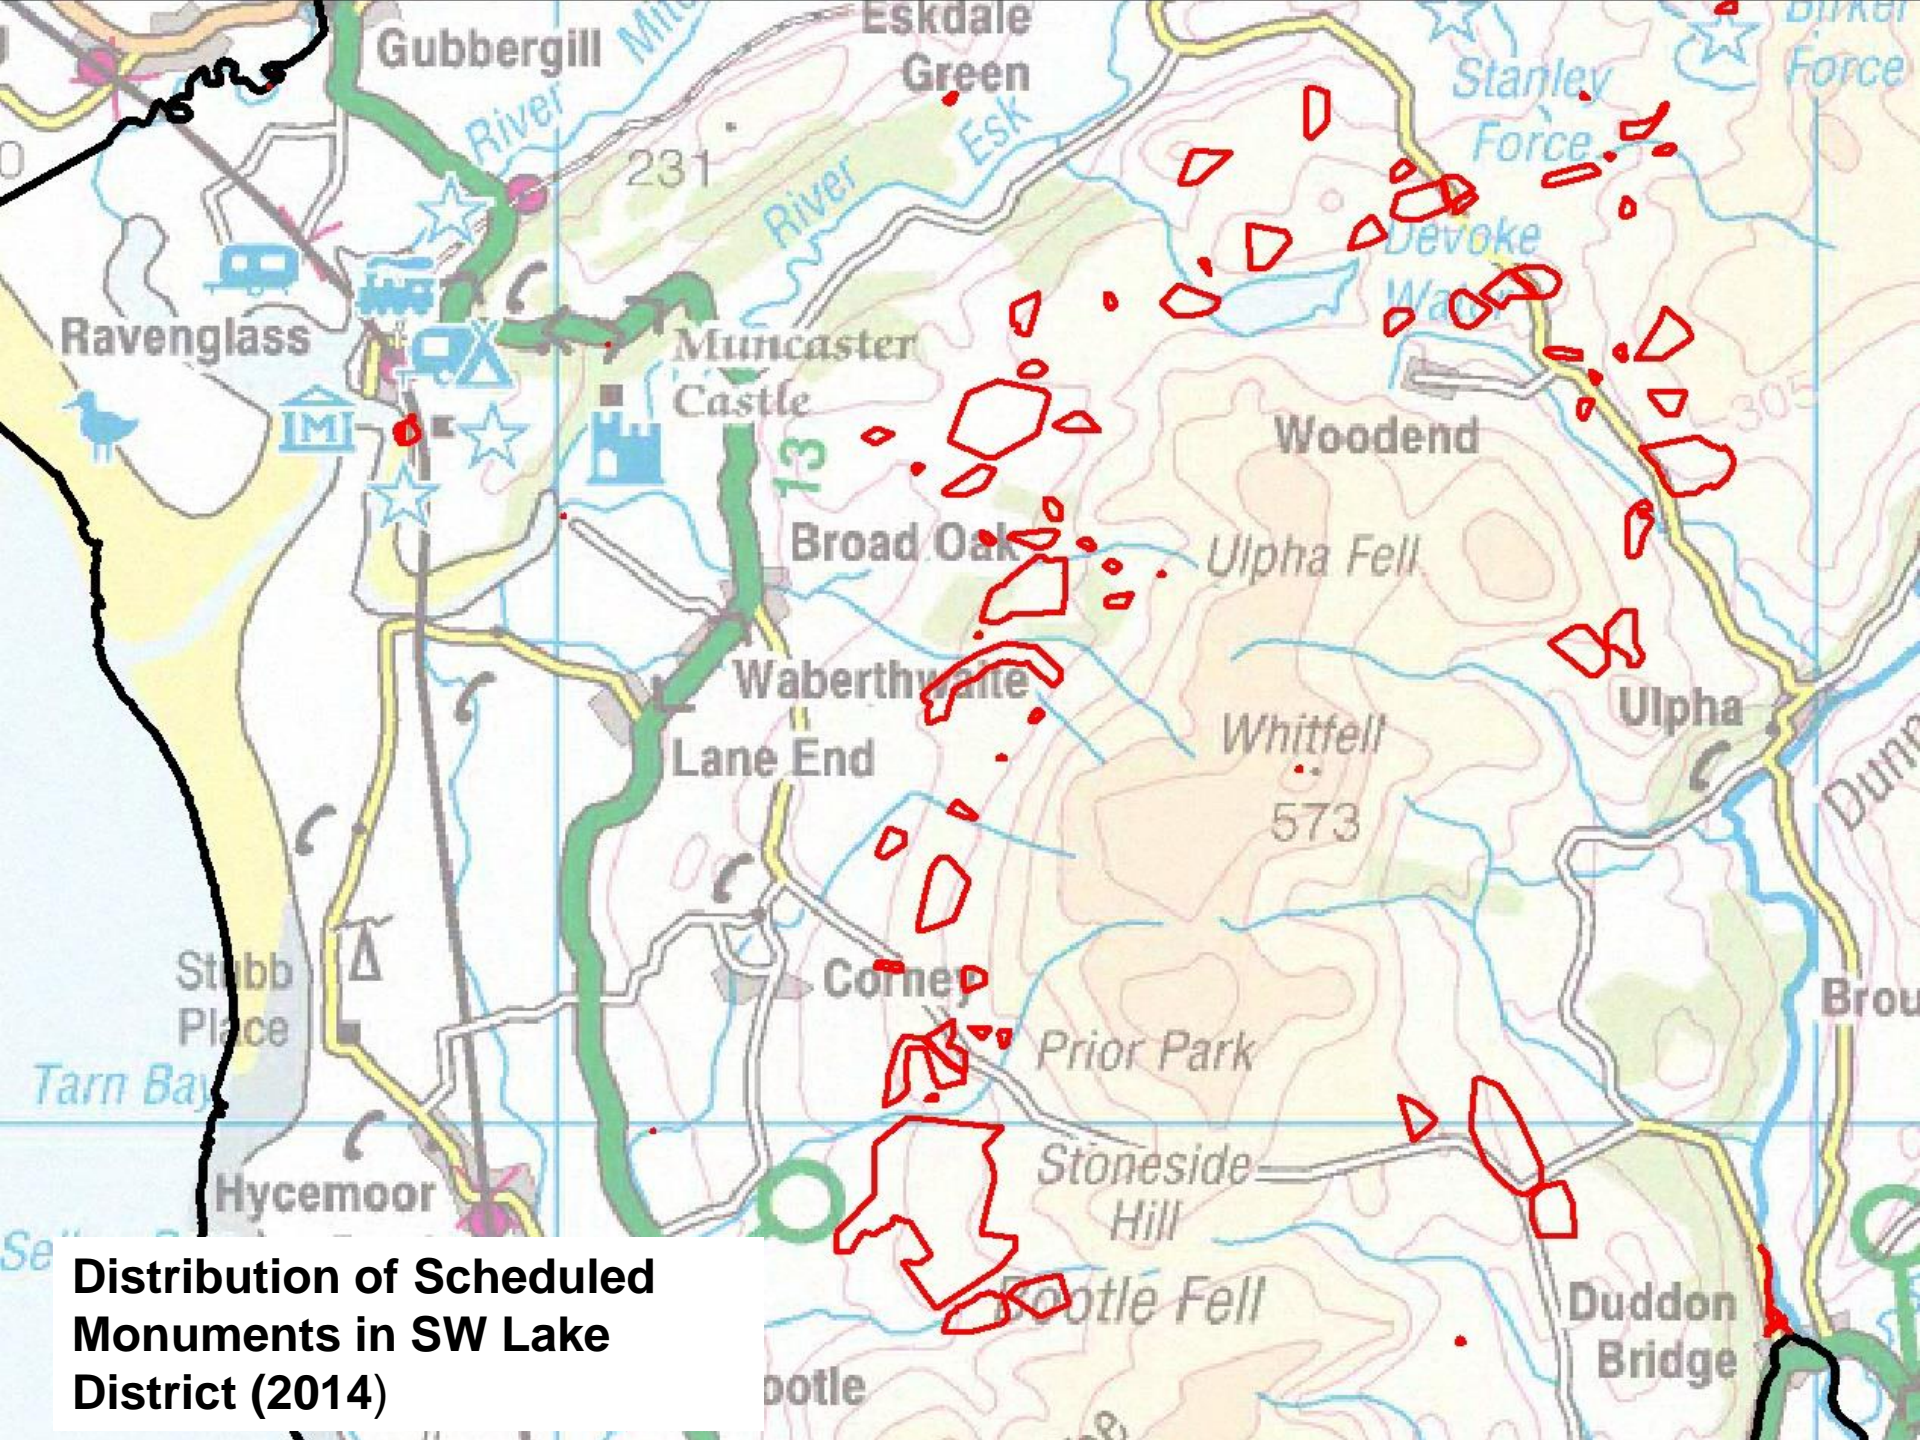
Eskdale Green
Gubbergill
River Mite
River Esk
231
Stanley Force
Birker Force
Devoke Water
Ravenglass
Muncaster Castle
Woodend
13
Broad Oak
Ulpha Fell
Waberthwaite
Lane End
Whitfell
573
Ulpha
Stubb Place
Tarn Bay
Corney
Prior Park
Brou
Hycemoor
Stoneside Hill
Bootle Fell
Duddon Bridge
Distribution of Scheduled Monuments in SW Lake District (2014)
Bootle